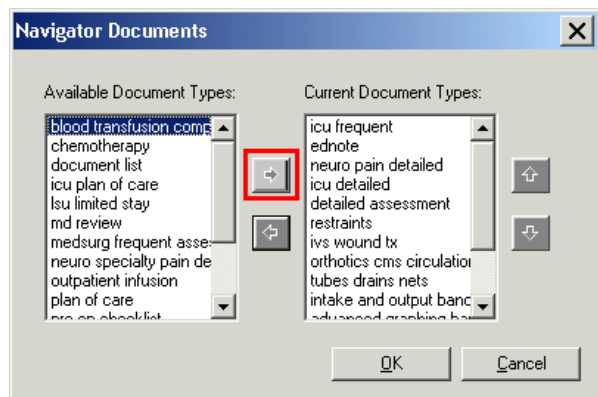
Navigator Documents

Available Document Types:

blood transfusion comp
chemotherapy
document list
icu plan of care
lsu limited stay
md review
medsurg frequent asse
neuro specialty pain de
outpatient infusion
plan of care
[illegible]

Current Document Types:

icu frequent
ednote
neuro pain detailed
icu detailed
detailed assessment
restraints
ivs wound tx
orthotics cms circulatio
tubes drains nets
intake and output banc
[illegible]

OK

Cancel